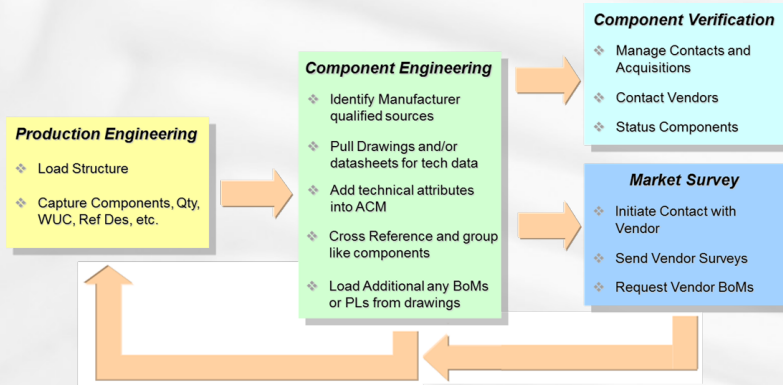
Production Engineering

Load Structure

Capture Components, Qty, WUC, Ref Des, etc.

Component Engineering

Identify Manufacturer qualified sources

Pull Drawings and/or datasheets for tech data

Add technical attributes into ACM

Cross Reference and group like components

Load Additional any BoMs or PLs from drawings

Component Verification

Manage Contacts and Acquisitions

Contact Vendors

Status Components

Market Survey

Initiate Contact with Vendor

Send Vendor Surveys

Request Vendor BoMs